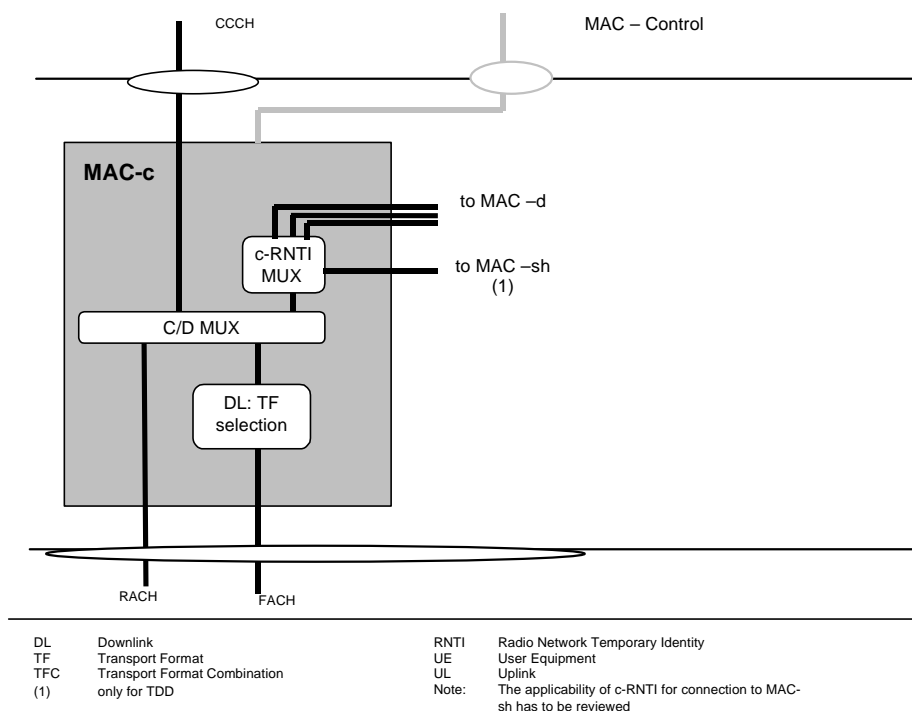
CCCH

MAC – Control

MAC-c

to MAC –d

c-RNTI MUX

to MAC –sh (1)

C/D MUX

DL: TF selection

RACH

FACH

DL Downlink
TF Transport Format
TFC Transport Format Combination
(1) only for TDD

RNTI Radio Network Temporary Identity
UE User Equipment
UL Uplink
Note: The applicability of c-RNTI for connection to MAC-sh has to be reviewed